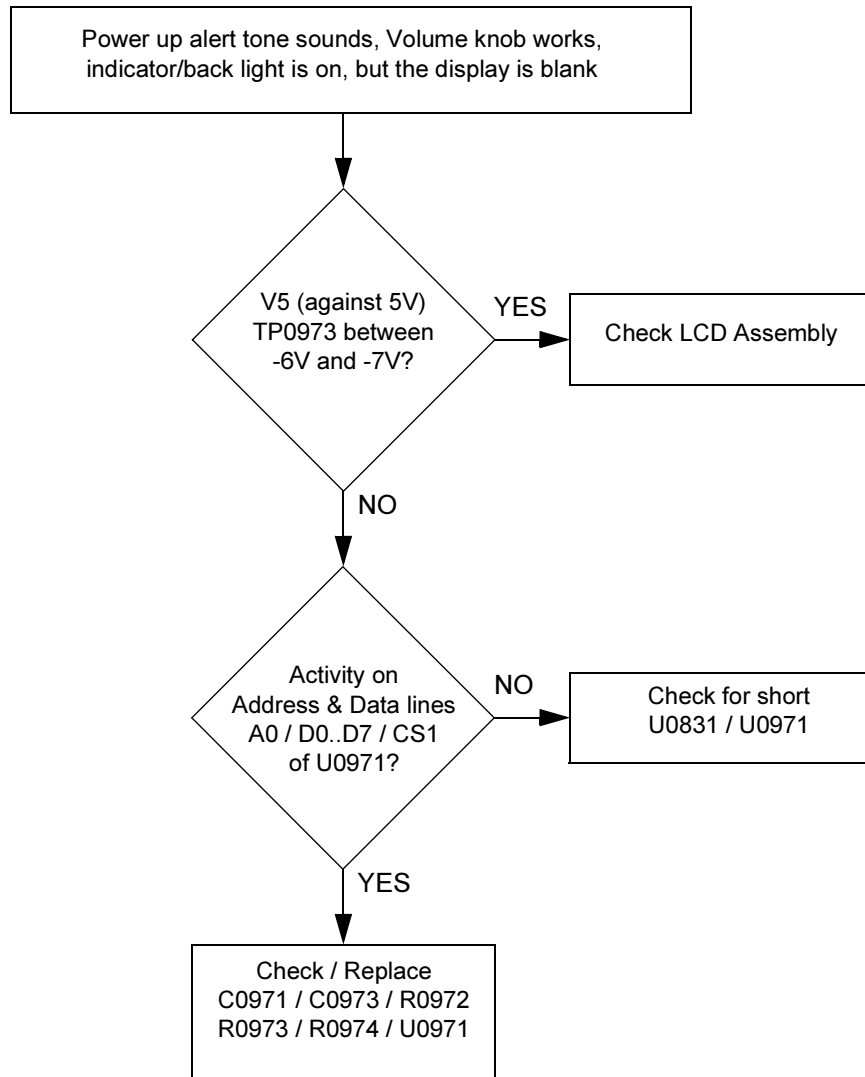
Power up alert tone sounds, Volume knob works, indicator/back light is on, but the display is blank

V5 (against 5V) TP0973 between -6V and -7V?

YES

Check LCD Assembly

NO

Activity on Address & Data lines A0 / D0..D7 / CS1 of U0971?

NO

Check for short U0831 / U0971

YES

Check / Replace C0971 / C0973 / R0972 R0973 / R0974 / U0971